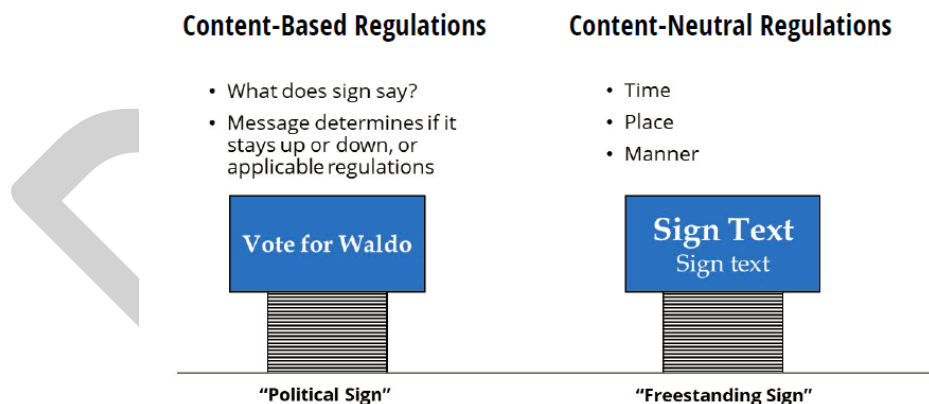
Content-Based Regulations

• What does sign say?
• Message determines if it stays up or down, or applicable regulations

Vote for Waldo

"Political Sign"

Content-Neutral Regulations

• Time
• Place
• Manner

Sign Text
Sign text

"Freestanding Sign"